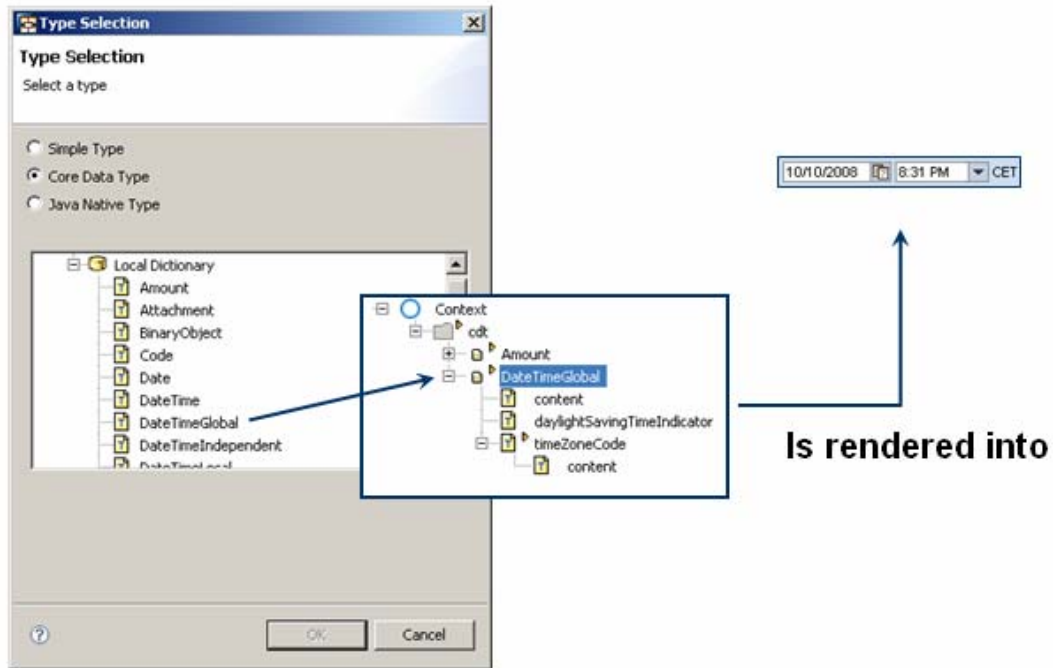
Type Selection

Type Selection
Select a type

Simple Type
Core Data Type
Java Native Type

Local Dictionary
Amount
Attachment
BinaryObject
Code
Date
DateTime
DateTimeGlobal
DateTimeIndependent
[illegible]

Context
cdt
Amount
DateTimeGlobal
content
daylightSavingTimeIndicator
timeZoneCode
content

10/10/2008 8:31 PM CET

Is rendered into

OK
Cancel